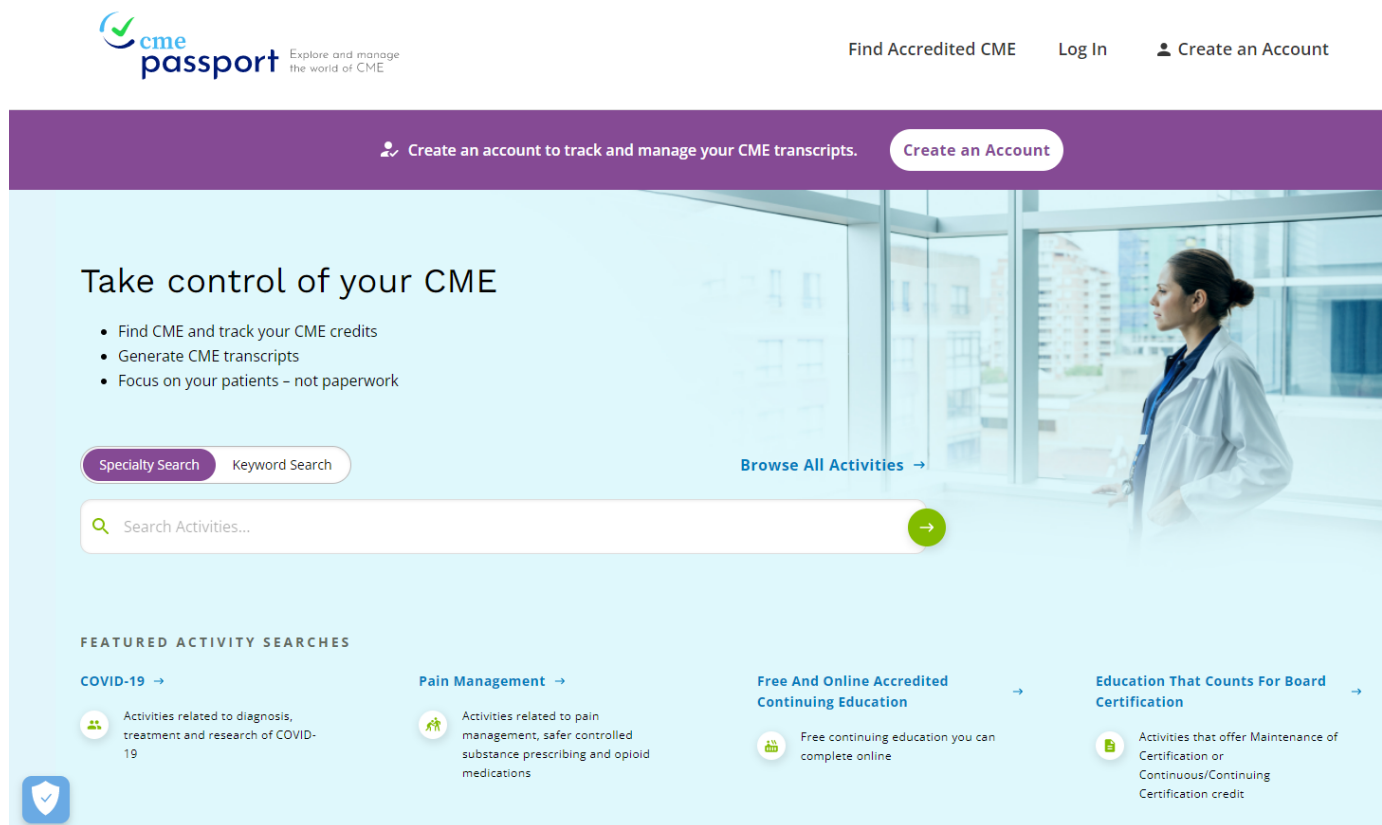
cme passport Explore and manage the world of CME

Find Accredited CME Log In Create an Account

Create an account to track and manage your CME transcripts. Create an Account

Take control of your CME

- Find CME and track your CME credits
- Generate CME transcripts
- Focus on your patients – not paperwork

Specialty Search Keyword Search

Browse All Activities →

Search Activities...

FEATURED ACTIVITY SEARCHES

COVID-19 →

Activities related to diagnosis, treatment and research of COVID-19

Pain Management →

Activities related to pain management, safer controlled substance prescribing and opioid medications

Free And Online Accredited Continuing Education →

Free continuing education you can complete online

Education That Counts For Board Certification →

Activities that offer Maintenance of Certification or Continuous/Continuing Certification credit